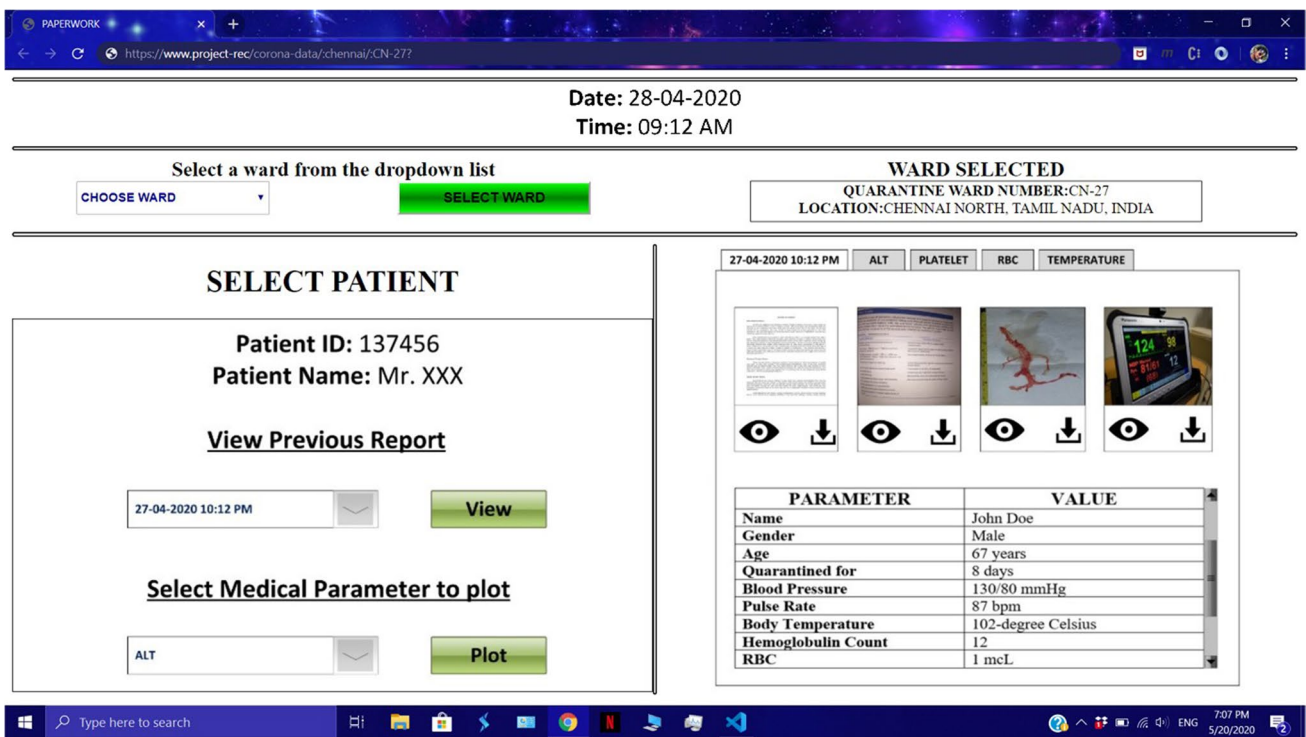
PAPERWORK

https://www.project-rec/corona-data/:chennai/:CN-27?

**Date:** 28-04-2020
**Time:** 09:12 AM

Select a ward from the dropdown list

CHOOSE WARD

SELECT WARD

WARD SELECTED
QUARANTINE WARD NUMBER:CN-27
LOCATION:CHENNAI NORTH, TAMIL NADU, INDIA

SELECT PATIENT

**Patient ID:** 137456
**Patient Name:** Mr. XXX

View Previous Report

27-04-2020 10:12 PM

View

Select Medical Parameter to plot

ALT

Plot

27-04-2020 10:12 PM | ALT | PLATELET | RBC | TEMPERATURE

124 98 12

| PARAMETER | VALUE |
|---|---|
| Name | John Doe |
| Gender | Male |
| Age | 67 years |
| Quarantined for | 8 days |
| Blood Pressure | 130/80 mmHg |
| Pulse Rate | 87 bpm |
| Body Temperature | 102-degree Celsius |
| Hemoglobulin Count | 12 |
| RBC | 1 mcL |

Type here to search

ENG 7:07 PM 5/20/2020